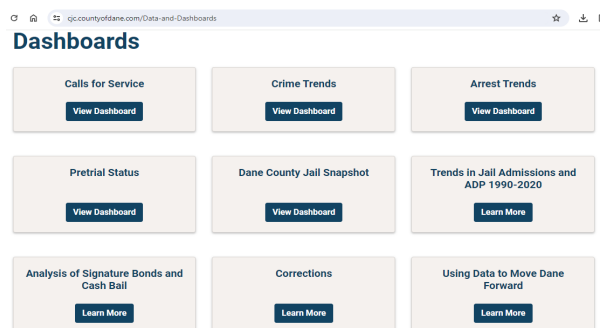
cjc.countyofdane.com/Data-and-Dashboards

Dashboards

Calls for Service
View Dashboard

Crime Trends
View Dashboard

Arrest Trends
View Dashboard

Pretrial Status
View Dashboard

Dane County Jail Snapshot
View Dashboard

Trends in Jail Admissions and ADP 1990-2020
Learn More

Analysis of Signature Bonds and Cash Bail
Learn More

Corrections
Learn More

Using Data to Move Dane Forward
Learn More